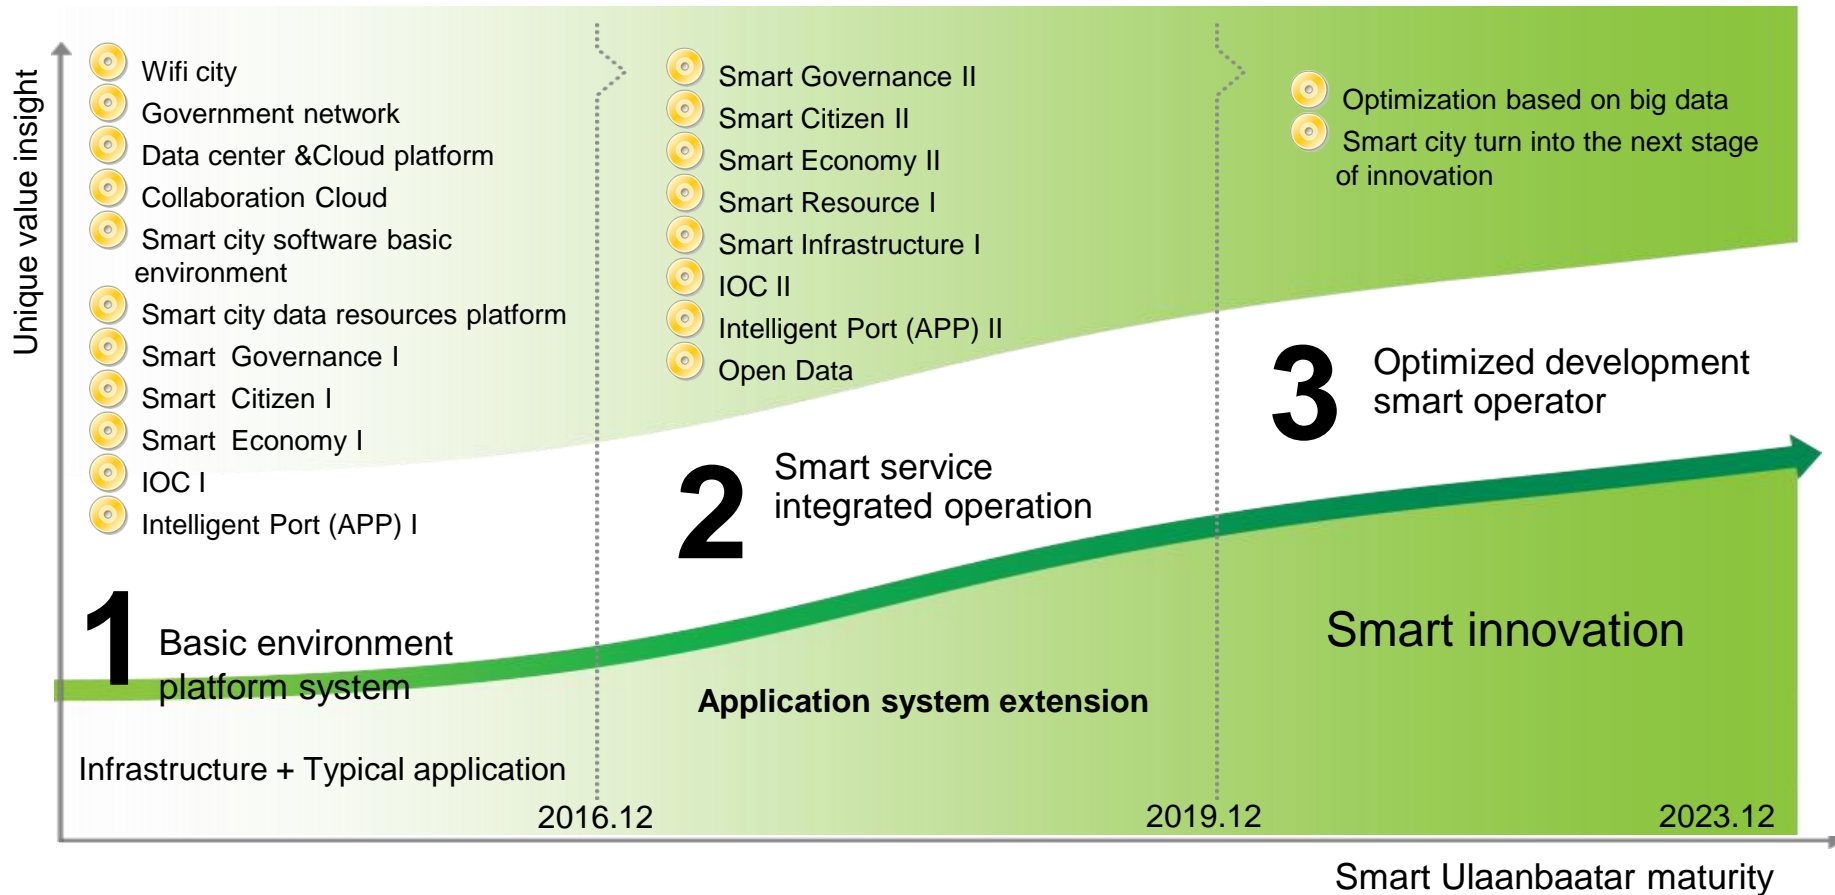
Unique value insight

Wifi city
Government network
Data center &Cloud platform
Collaboration Cloud
Smart city software basic environment
Smart city data resources platform
Smart Governance I
Smart Citizen I
Smart Economy I
IOC I
Intelligent Port (APP) I

1 Basic environment platform system

Infrastructure + Typical application

2016.12

Smart Governance II
Smart Citizen II
Smart Economy II
Smart Resource I
Smart Infrastructure I
IOC II
Intelligent Port (APP) II
Open Data

2 Smart service integrated operation

Application system extension

2019.12

Optimization based on big data
Smart city turn into the next stage of innovation

3 Optimized development smart operator

Smart innovation

2023.12

Smart Ulaanbaatar maturity